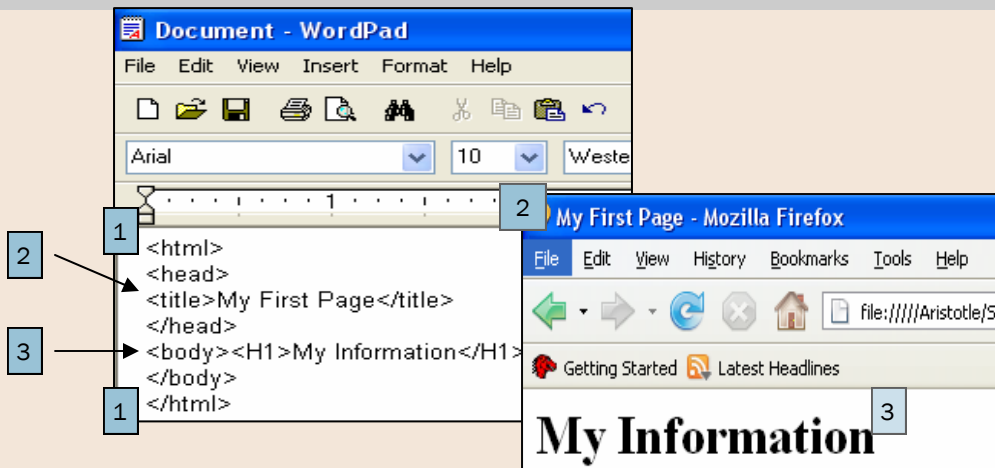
Document - WordPad

File Edit View Insert Format Help

Arial 10 Weste

1

1

2

3

<html>
<head>
<title>My First Page</title>
</head>
<body><H1>My Information</H1>
</body>
</html>

1

2

My First Page - Mozilla Firefox

File Edit View History Bookmarks Tools Help

file:////Aristotle/S

Getting Started Latest Headlines

My Information

3